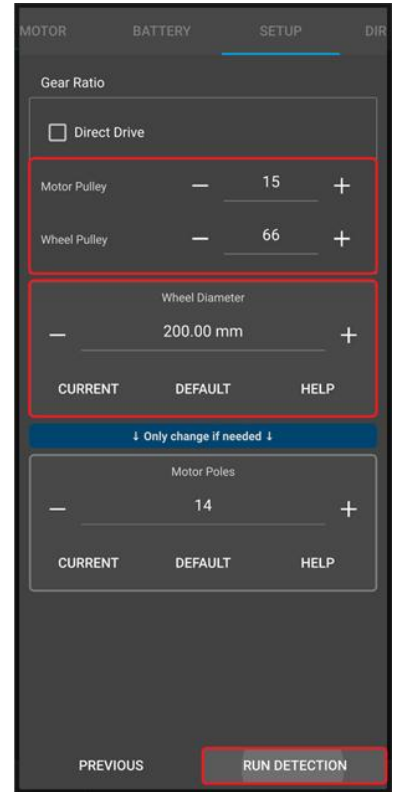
MOTOR BATTERY SETUP DIR

Gear Ratio

Direct Drive

Motor Pulley — 15 +

Wheel Pulley — 66 +

Wheel Diameter

— 200.00 mm +

CURRENT DEFAULT HELP

↓ Only change if needed ↓

Motor Poles

— 14 +

CURRENT DEFAULT HELP

PREVIOUS RUN DETECTION